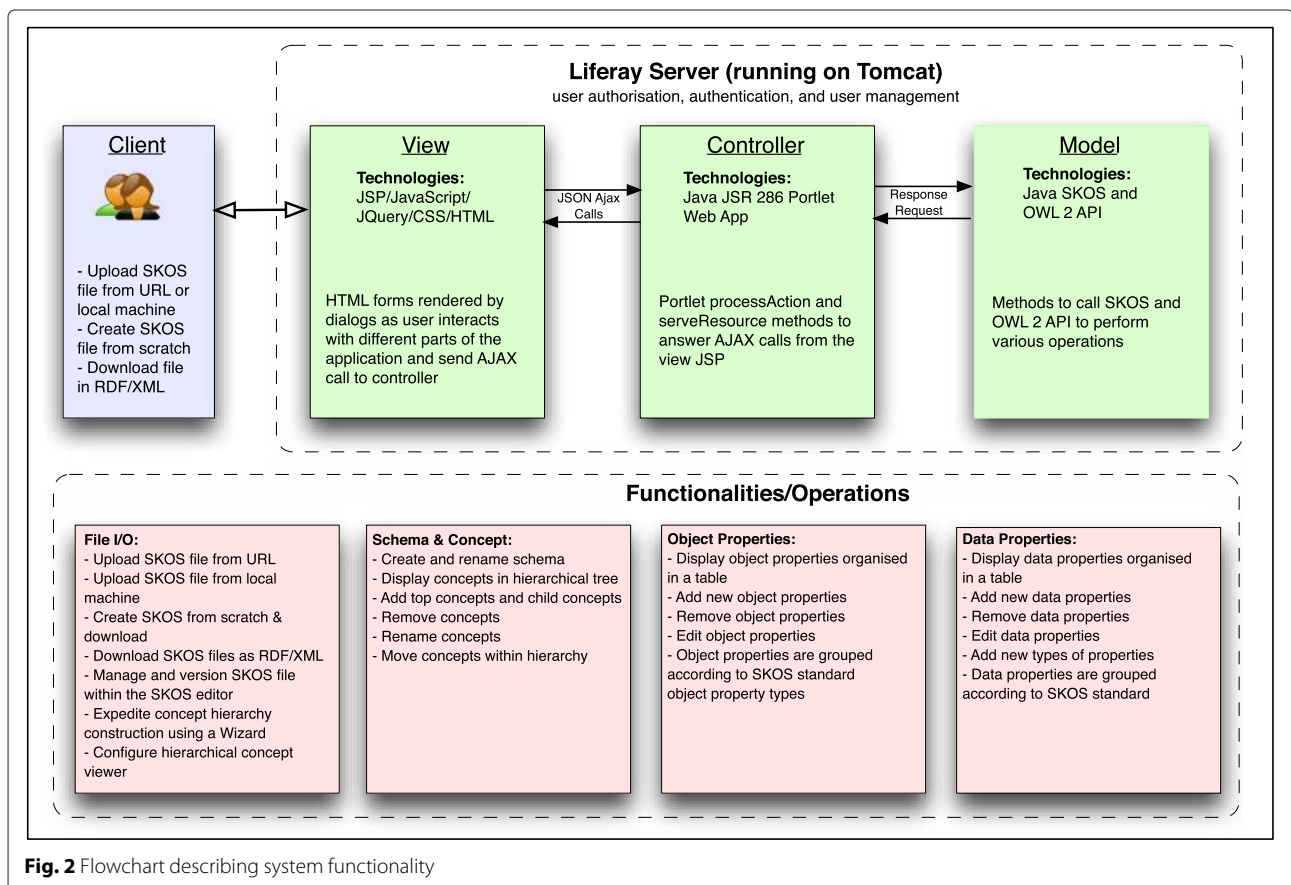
Liferay Server (running on Tomcat)
user authorisation, authentication, and user management

Client

- Upload SKOS file from URL or local machine
- Create SKOS file from scratch
- Download file in RDF/XML

View

Technologies:
JSP/JavaScript/ JQuery/CSS/HTML

HTML forms rendered by dialogs as user interacts with different parts of the application and send AJAX call to controller

JSON Ajax Calls

Controller

Technologies:
Java JSR 286 Portlet Web App

Portlet processAction and serveResource methods to answer AJAX calls from the view JSP

Response
Request

Model

Technologies:
Java SKOS and OWL 2 API

Methods to call SKOS and OWL 2 API to perform various operations

Functionalities/Operations

File I/O:
- Upload SKOS file from URL
- Upload SKOS file from local machine
- Create SKOS from scratch & download
- Download SKOS files as RDF/XML
- Manage and version SKOS file within the SKOS editor
- Expedite concept hierarchy construction using a Wizard
- Configure hierarchical concept viewer

Schema & Concept:
- Create and rename schema
- Display concepts in hierarchical tree
- Add top concepts and child concepts
- Remove concepts
- Rename concepts
- Move concepts within hierarchy

Object Properties:
- Display object properties organised in a table
- Add new object properties
- Remove object properties
- Edit object properties
- Object properties are grouped according to SKOS standard object property types

Data Properties:
- Display data properties organised in a table
- Add new data properties
- Remove data properties
- Edit data properties
- Add new types of properties
- Data properties are grouped according to SKOS standard

Fig. 2 Flowchart describing system functionality